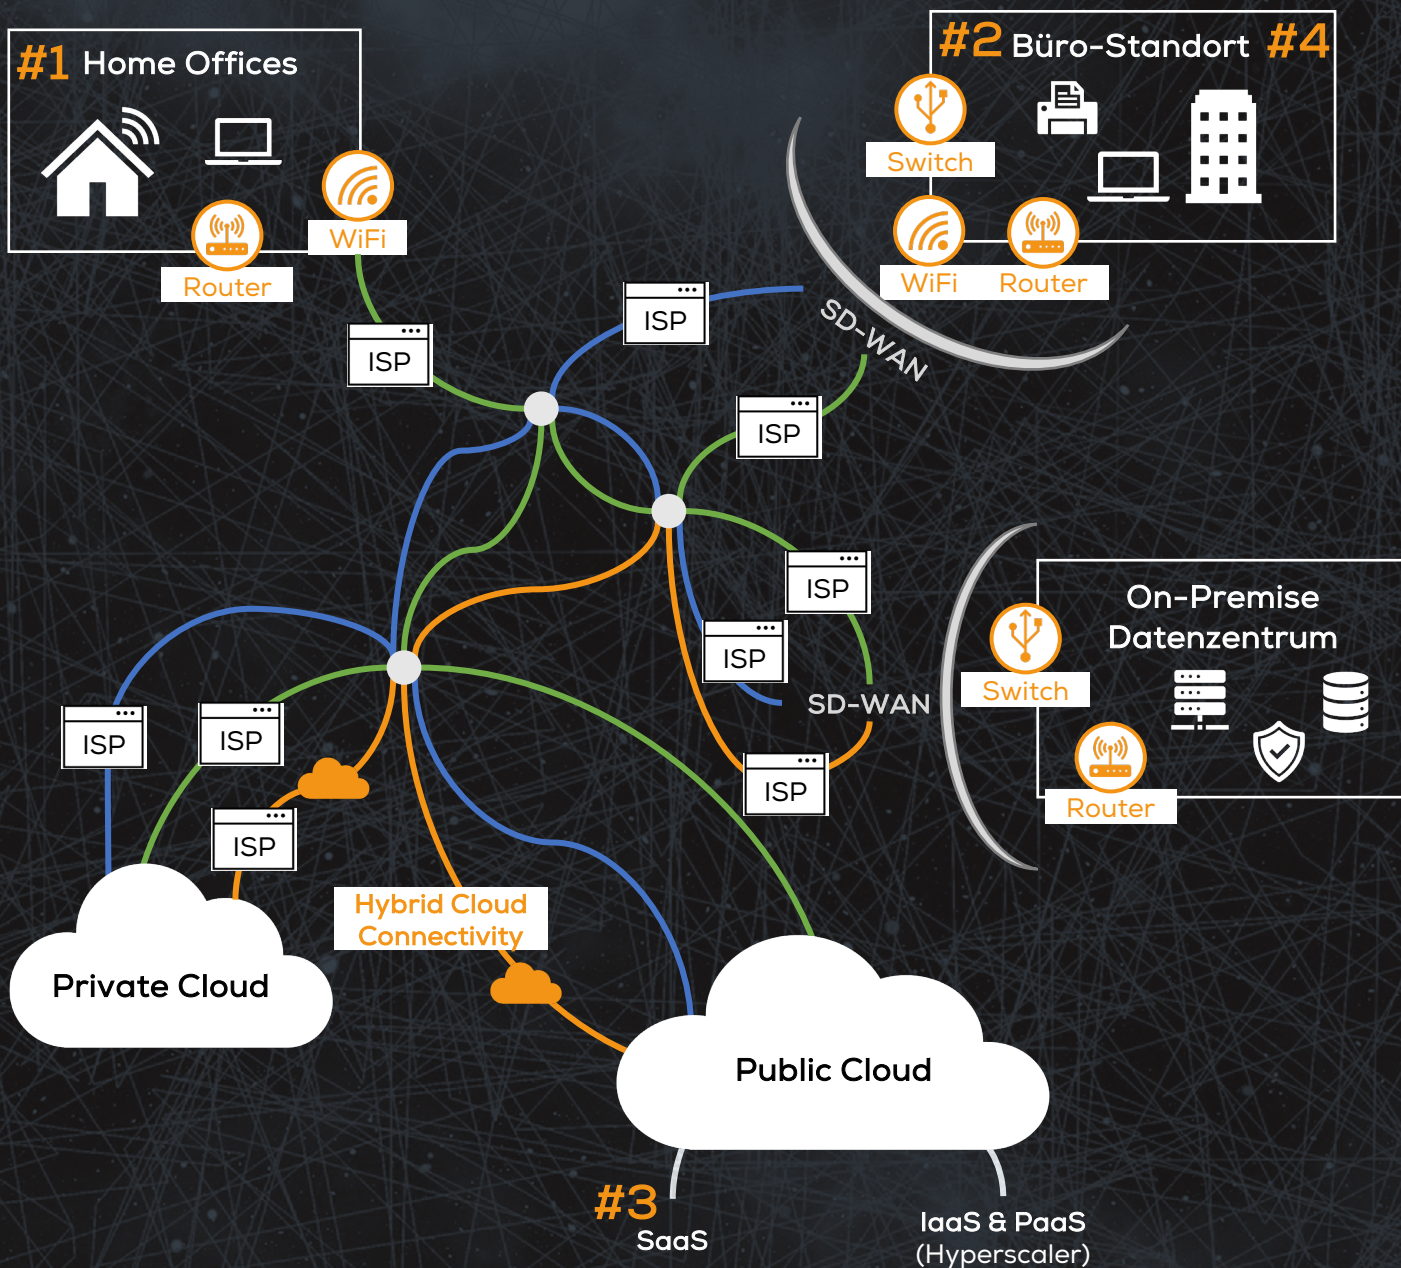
#1 Home Offices

Router

WiFi

#2 Büro-Standort #4

Switch

WiFi Router

SD-WAN

ISP

ISP

ISP

ISP

ISP

ISP

ISP

ISP

ISP

SD-WAN

On-Premise Datenzentrum

Switch

Router

Hybrid Cloud Connectivity

Private Cloud

Public Cloud

#3 SaaS

IaaS & PaaS (Hyperscaler)